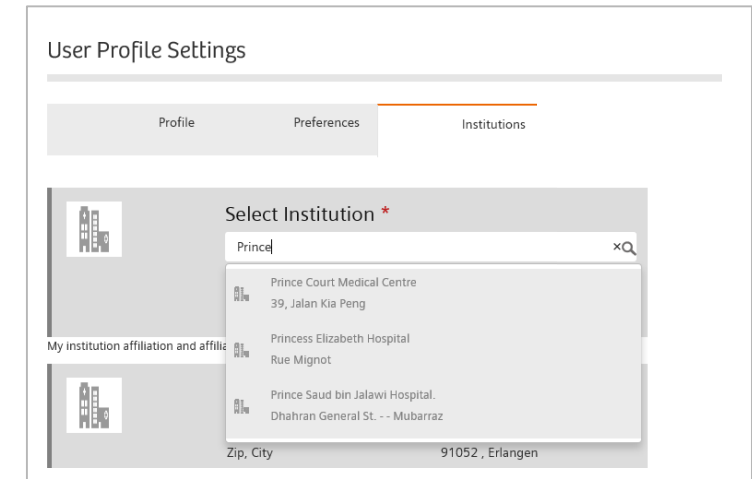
User Profile Settings

Profile

Preferences

Institutions

Select Institution *

Prince

Prince Court Medical Centre
39, Jalan Kia Peng

Princess Elizabeth Hospital
Rue Mignot

Prince Saud bin Jalawi Hospital.
Dhahran General St. - - Mubarraz

My institution affiliation and affili

Zip, City

91052 , Erlangen